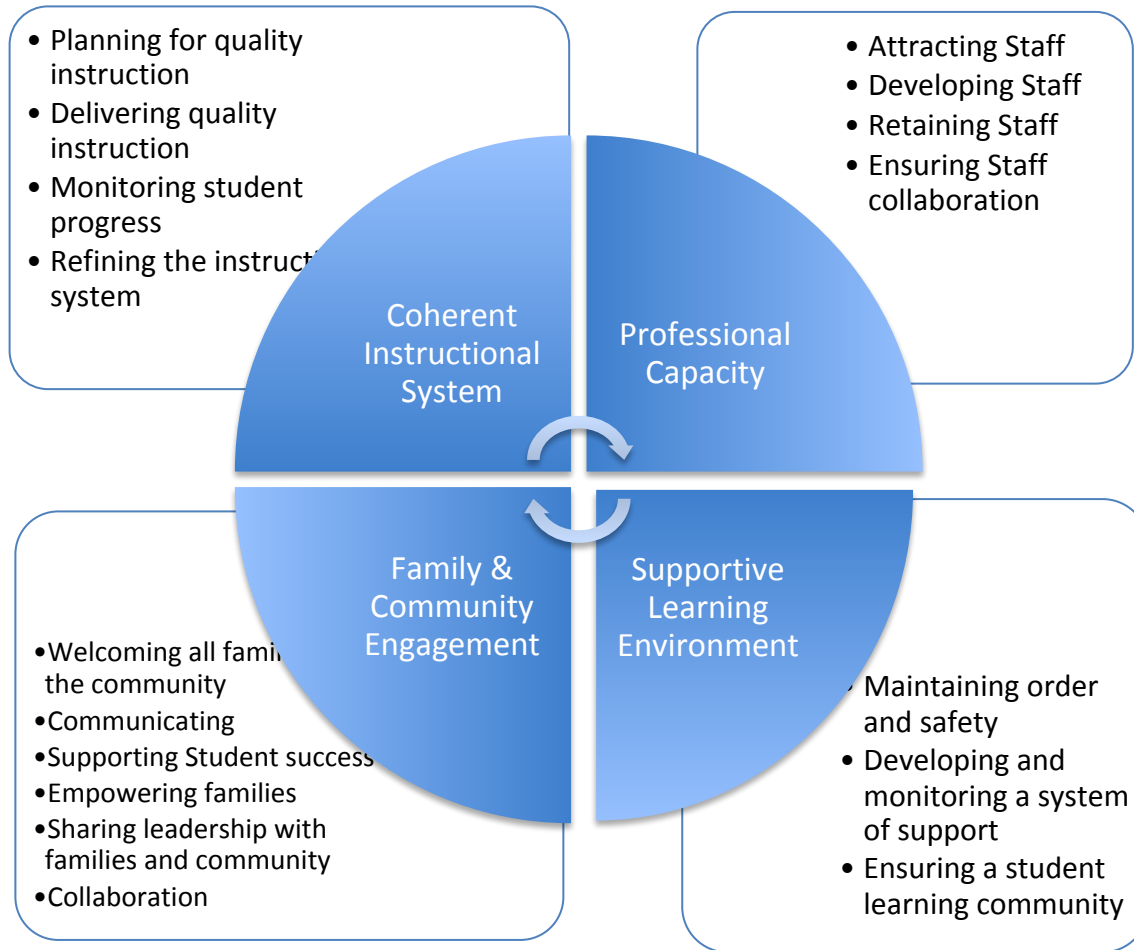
• Planning for quality instruction
• Delivering quality instruction
• Monitoring student progress
• Refining the instructi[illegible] system

• Attracting Staff
• Developing Staff
• Retaining Staff
• Ensuring Staff collaboration

Coherent Instructional System

Professional Capacity

Family & Community Engagement

Supportive Learning Environment

•Welcoming all fami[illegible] the community
•Communicating
•Supporting Student success
•Empowering families
•Sharing leadership with families and community
•Collaboration

• Maintaining order and safety
• Developing and monitoring a system of support
• Ensuring a student learning community